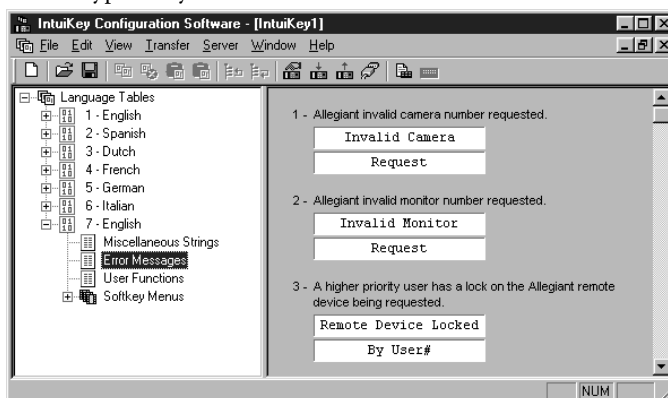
IntuiKey Configuration Software - [IntuiKey1]

File Edit View Transfer Server Window Help

Language Tables
1 - English
2 - Spanish
3 - Dutch
4 - French
5 - German
6 - Italian
7 - English
Miscellaneous Strings
Error Messages
User Functions
Softkey Menus

1 - Allegiant invalid camera number requested.

Invalid Camera

Request

2 - Allegiant invalid monitor number requested.

Invalid Monitor

Request

3 - A higher priority user has a lock on the Allegiant remote device being requested.

Remote Device Locked

By User#

NUM